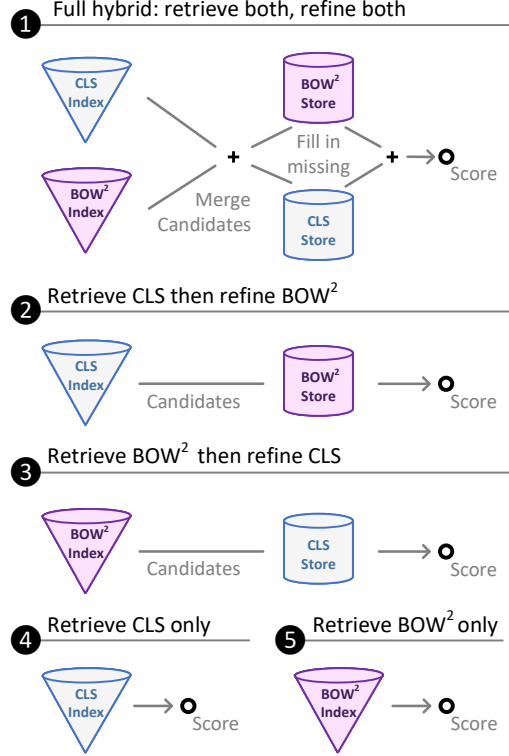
1 Full hybrid: retrieve both, refine both

CLS Index

BOW$^2$ Index

Merge Candidates

+

BOW$^2$ Store

Fill in missing

CLS Store

+

Score

2 Retrieve CLS then refine BOW$^2$

CLS Index

Candidates

BOW$^2$ Store

Score

3 Retrieve BOW$^2$ then refine CLS

BOW$^2$ Index

Candidates

CLS Store

Score

4 Retrieve CLS only

CLS Index

Score

5 Retrieve BOW$^2$ only

BOW$^2$ Index

Score